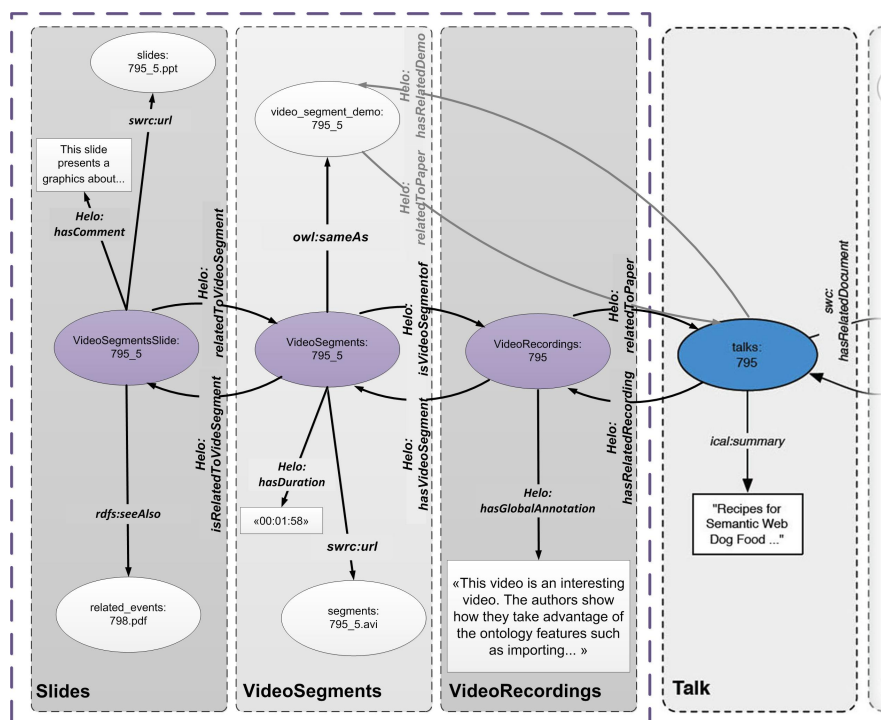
slides:
795_5.ppt

swrc:url

This slide presents a graphics about...

Helo:
hasComment

video_segment_demo:
795_5

Helo:
hasRelatedDemo

Helo:
relatedToPaper

owl:sameAs

Helo:
relatedToVideoSegment

VideoSegmentsSlide:
795_5

VideoSegments:
795_5

Helo:
isVideoSegmentof

VideoRecordings:
795

Helo:
relatedToPaper

talks:
795

swc:
hasRelatedDocument

Helo:
isRelatedToVideoSegment

Helo:
hasVideoSegment

Helo:
hasRelatedRecording

Helo:
hasDuration

«00:01:58»

ical:summary

"Recipes for Semantic Web Dog Food ..."

rdfs:seeAlso

swrc:url

Helo:
hasGlobalAnnotation

related_events:
798.pdf

segments:
795_5.avi

«This video is an interesting video. The authors show how they take advantage of the ontology features such as importing... »

Slides

VideoSegments

VideoRecordings

Talk